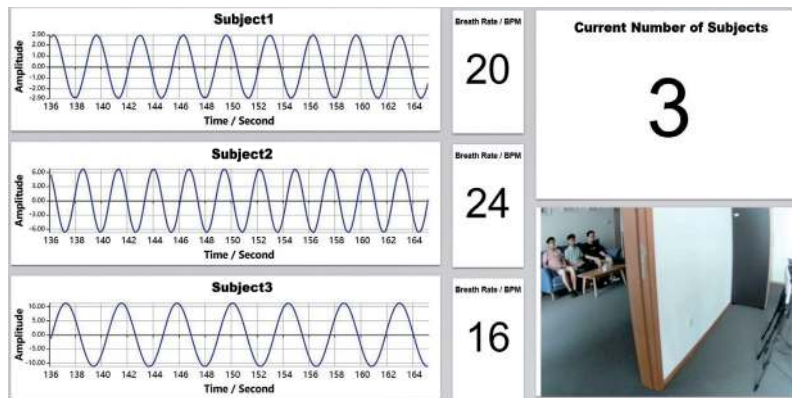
Subject1

Amplitude

2.00
1.50
1.00
0.50
0.00
-0.50
-1.00
-1.50
-2.00
-2.50

136 138 140 142 144 146 148 150 152 154 156 158 160 162 164

Time / Second

Breath Rate / BPM

20

Current Number of Subjects

3

Subject2

Amplitude

6.00
4.00
2.00
0.00
-2.00
-4.00
-6.00

136 138 140 142 144 146 148 150 152 154 156 158 160 162 164

Time / Second

Breath Rate / BPM

24

Subject3

Amplitude

10.00
5.00
0.00
-5.00
-10.00

136 138 140 142 144 146 148 150 152 154 156 158 160 162 164

Time / Second

Breath Rate / BPM

16